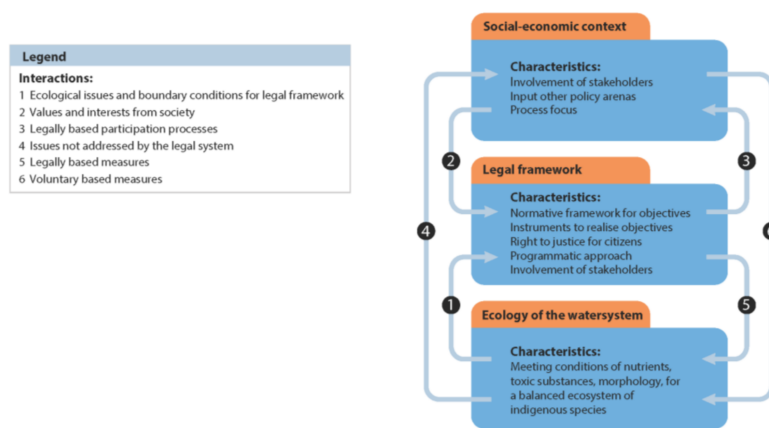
Legend

Interactions:
1 Ecological issues and boundary conditions for legal framework
2 Values and interests from society
3 Legally based participation processes
4 Issues not addressed by the legal system
5 Legally based measures
6 Voluntary based measures

Social-economic context

Characteristics:
Involvement of stakeholders
Input other policy arenas
Process focus

2

3

Legal framework

Characteristics:
Normative framework for objectives
Instruments to realise objectives
Right to justice for citizens
Programmatic approach
Involvement of stakeholders

4

1

5

Ecology of the watersystem

Characteristics:
Meeting conditions of nutrients, toxic substances, morphology, for a balanced ecosystem of indigenous species